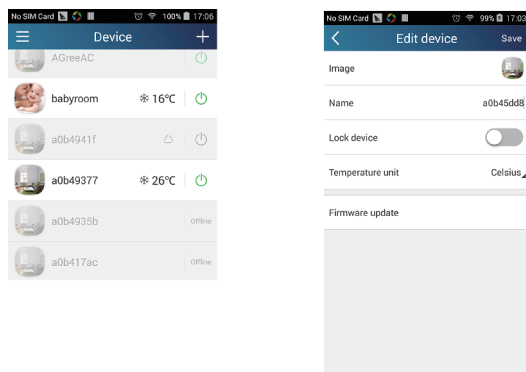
No SIM Card 100% 17:06
Device
AGreeAC
babyroom 16℃
a0b4941f
a0b49377 26℃
a0b4935b Offline
a0b417ac Offline

No SIM Card 99% 17:03
Edit device
Save
Image
Name a0b45dd8
Lock device
Temperature unit Celsius
Firmware update